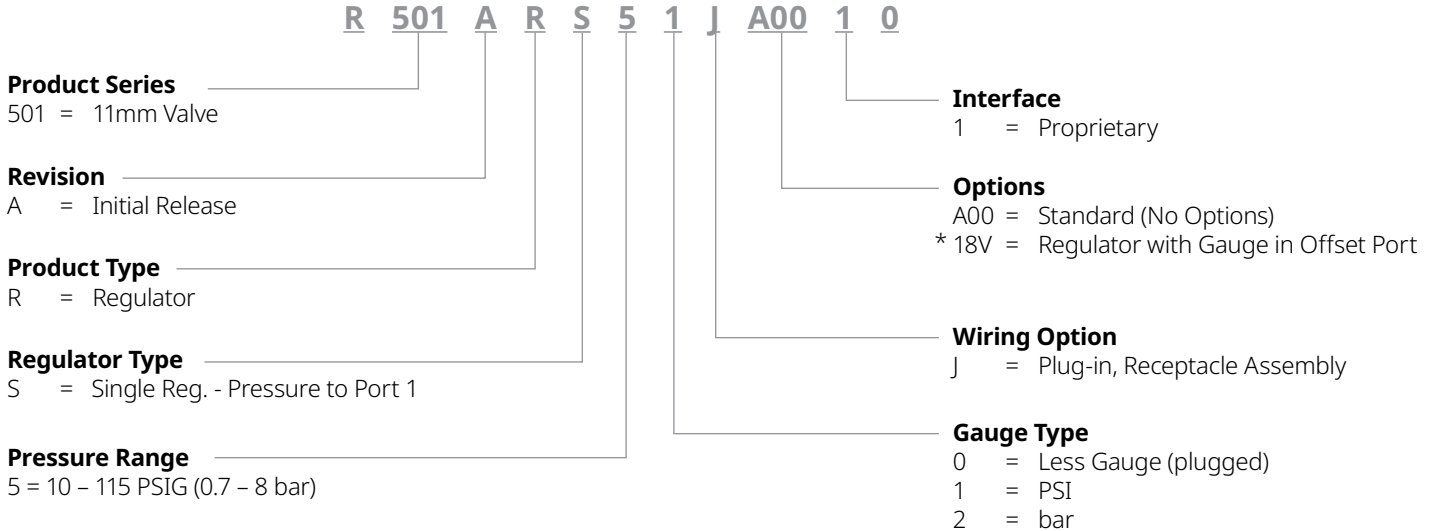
R 501 A R S 5 1 J A00 1 0

**Product Series**
501 = 11mm Valve

**Revision**
A = Initial Release

**Product Type**
R = Regulator

**Regulator Type**
S = Single Reg. - Pressure to Port 1

**Pressure Range**
5 = 10 – 115 PSIG (0.7 – 8 bar)

**Interface**
1 = Proprietary

**Options**
A00 = Standard (No Options)
* 18V = Regulator with Gauge in Offset Port

**Wiring Option**
J = Plug-in, Receptacle Assembly

**Gauge Type**
0 = Less Gauge (plugged)
1 = PSI
2 = bar